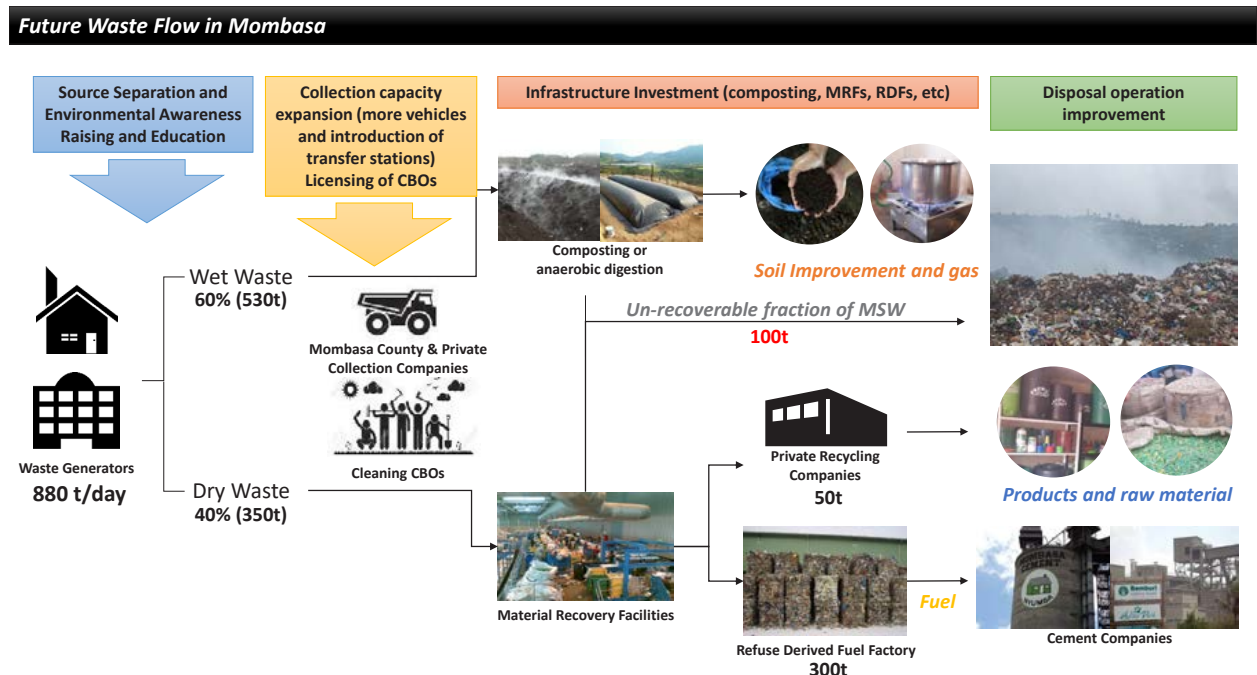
Future Waste Flow in Mombasa

Source Separation and Environmental Awareness Raising and Education

Collection capacity expansion (more vehicles and introduction of transfer stations) Licensing of CBOs

Infrastructure Investment (composting, MRFs, RDFs, etc)

Disposal operation improvement

Composting or anaerobic digestion

Soil Improvement and gas

Wet Waste
60% (530t)

Un-recoverable fraction of MSW
100t

Mombasa County & Private Collection Companies

Cleaning CBOs

Waste Generators
880 t/day

Dry Waste
40% (350t)

Private Recycling Companies
50t

Products and raw material

Material Recovery Facilities

Fuel

Refuse Derived Fuel Factory
300t

Cement Companies